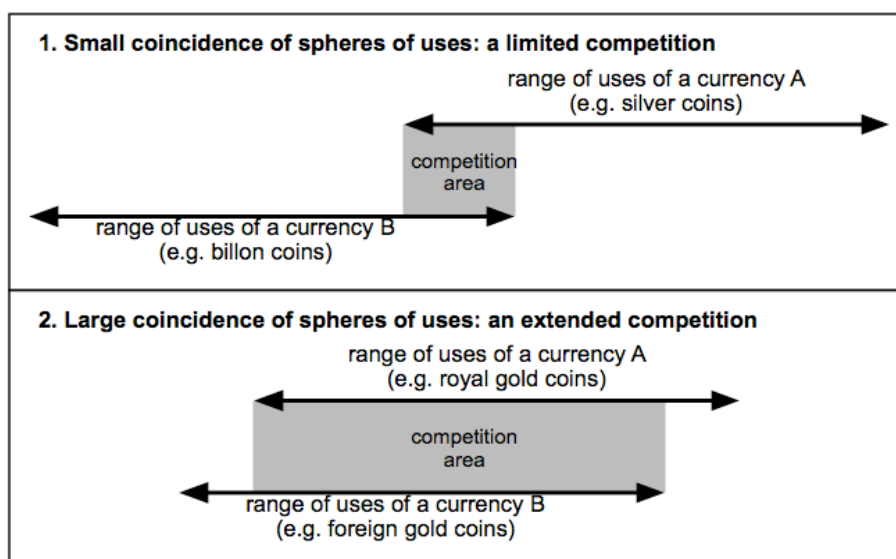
1. Small coincidence of spheres of uses: a limited competition

range of uses of a currency A
(e.g. silver coins)

competition area

range of uses of a currency B
(e.g. billon coins)

2. Large coincidence of spheres of uses: an extended competition

range of uses of a currency A
(e.g. royal gold coins)

competition area

range of uses of a currency B
(e.g. foreign gold coins)